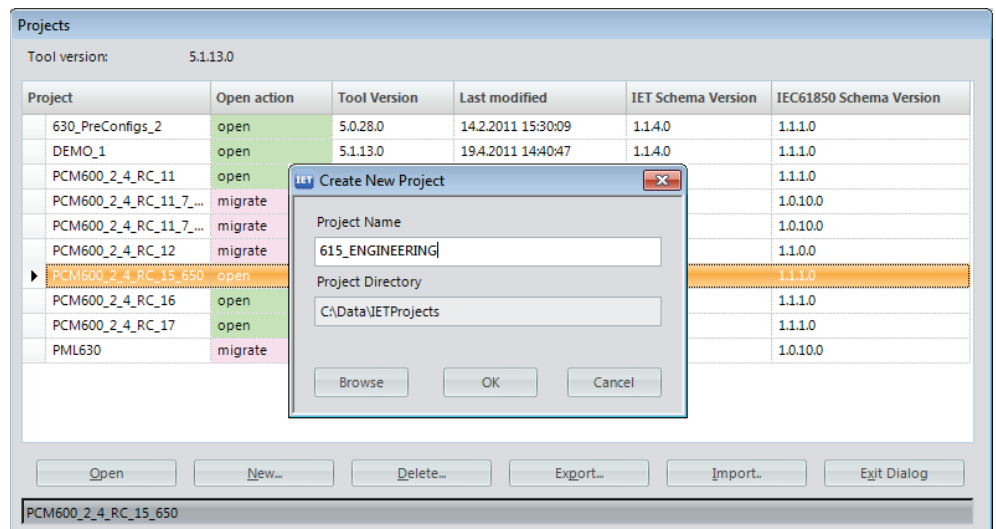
Projects

Tool version: 5.1.13.0

| Project | Open action | Tool Version | Last modified | IET Schema Version | IEC61850 Schema Version |
|---|---|---|---|---|---|
| 630_PreConfigs_2 | open | 5.0.28.0 | 14.2.2011 15:30:09 | 1.1.4.0 | 1.1.1.0 |
| DEMO_1 | open | 5.1.13.0 | 19.4.2011 14:40:47 | 1.1.4.0 | 1.1.1.0 |
| PCM600_2_4_RC_11 | open | | | | 1.1.1.0 |
| PCM600_2_4_RC_11_7_... | migrate | | | | 1.0.10.0 |
| PCM600_2_4_RC_11_7_... | migrate | | | | 1.0.10.0 |
| PCM600_2_4_RC_12 | migrate | | | | 1.1.0.0 |
| PCM600_2_4_RC_15_650 | open | | | | 1.1.1.0 |
| PCM600_2_4_RC_16 | open | | | | 1.1.1.0 |
| PCM600_2_4_RC_17 | open | | | | 1.1.1.0 |
| PML630 | migrate | | | | 1.0.10.0 |

IET Create New Project

Project Name

615_ENGINEERING

Project Directory

C:\Data\IETProjects

Browse OK Cancel

Open New... Delete... Export... Import.. Exit Dialog

PCM600_2_4_RC_15_650